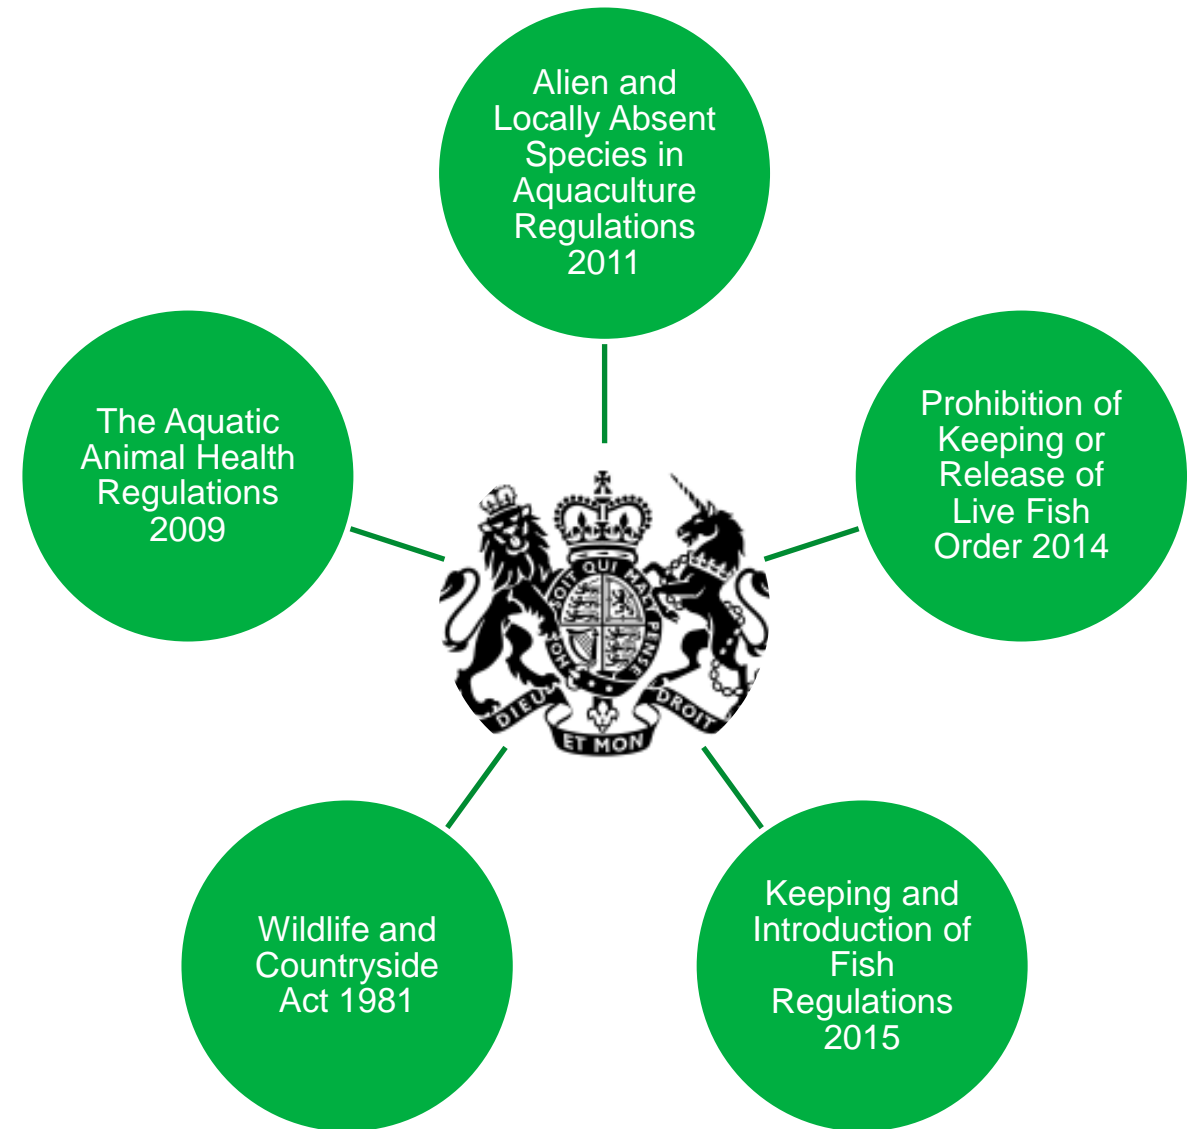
Alien and Locally Absent Species in Aquaculture Regulations 2011

The Aquatic Animal Health Regulations 2009

HONI SOIT QUI MAL Y PENSE

DIEU ET MON DROIT

Prohibition of Keeping or Release of Live Fish Order 2014

Wildlife and Countryside Act 1981

Keeping and Introduction of Fish Regulations 2015